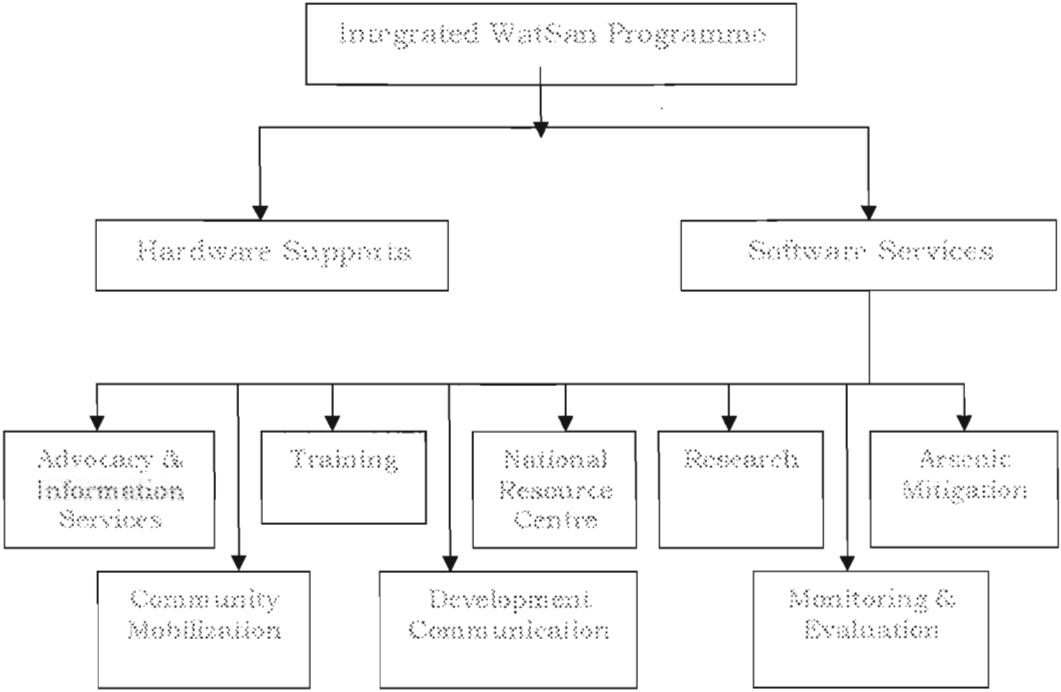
Inegrated WatSan Programme

Hardware Supports

Software Services

Advocacy & Information Services

Training

National Resource Centre

Research

Arsenic Mitigation

Community Mobilization

Development Communication

Monitoring & Evaluation